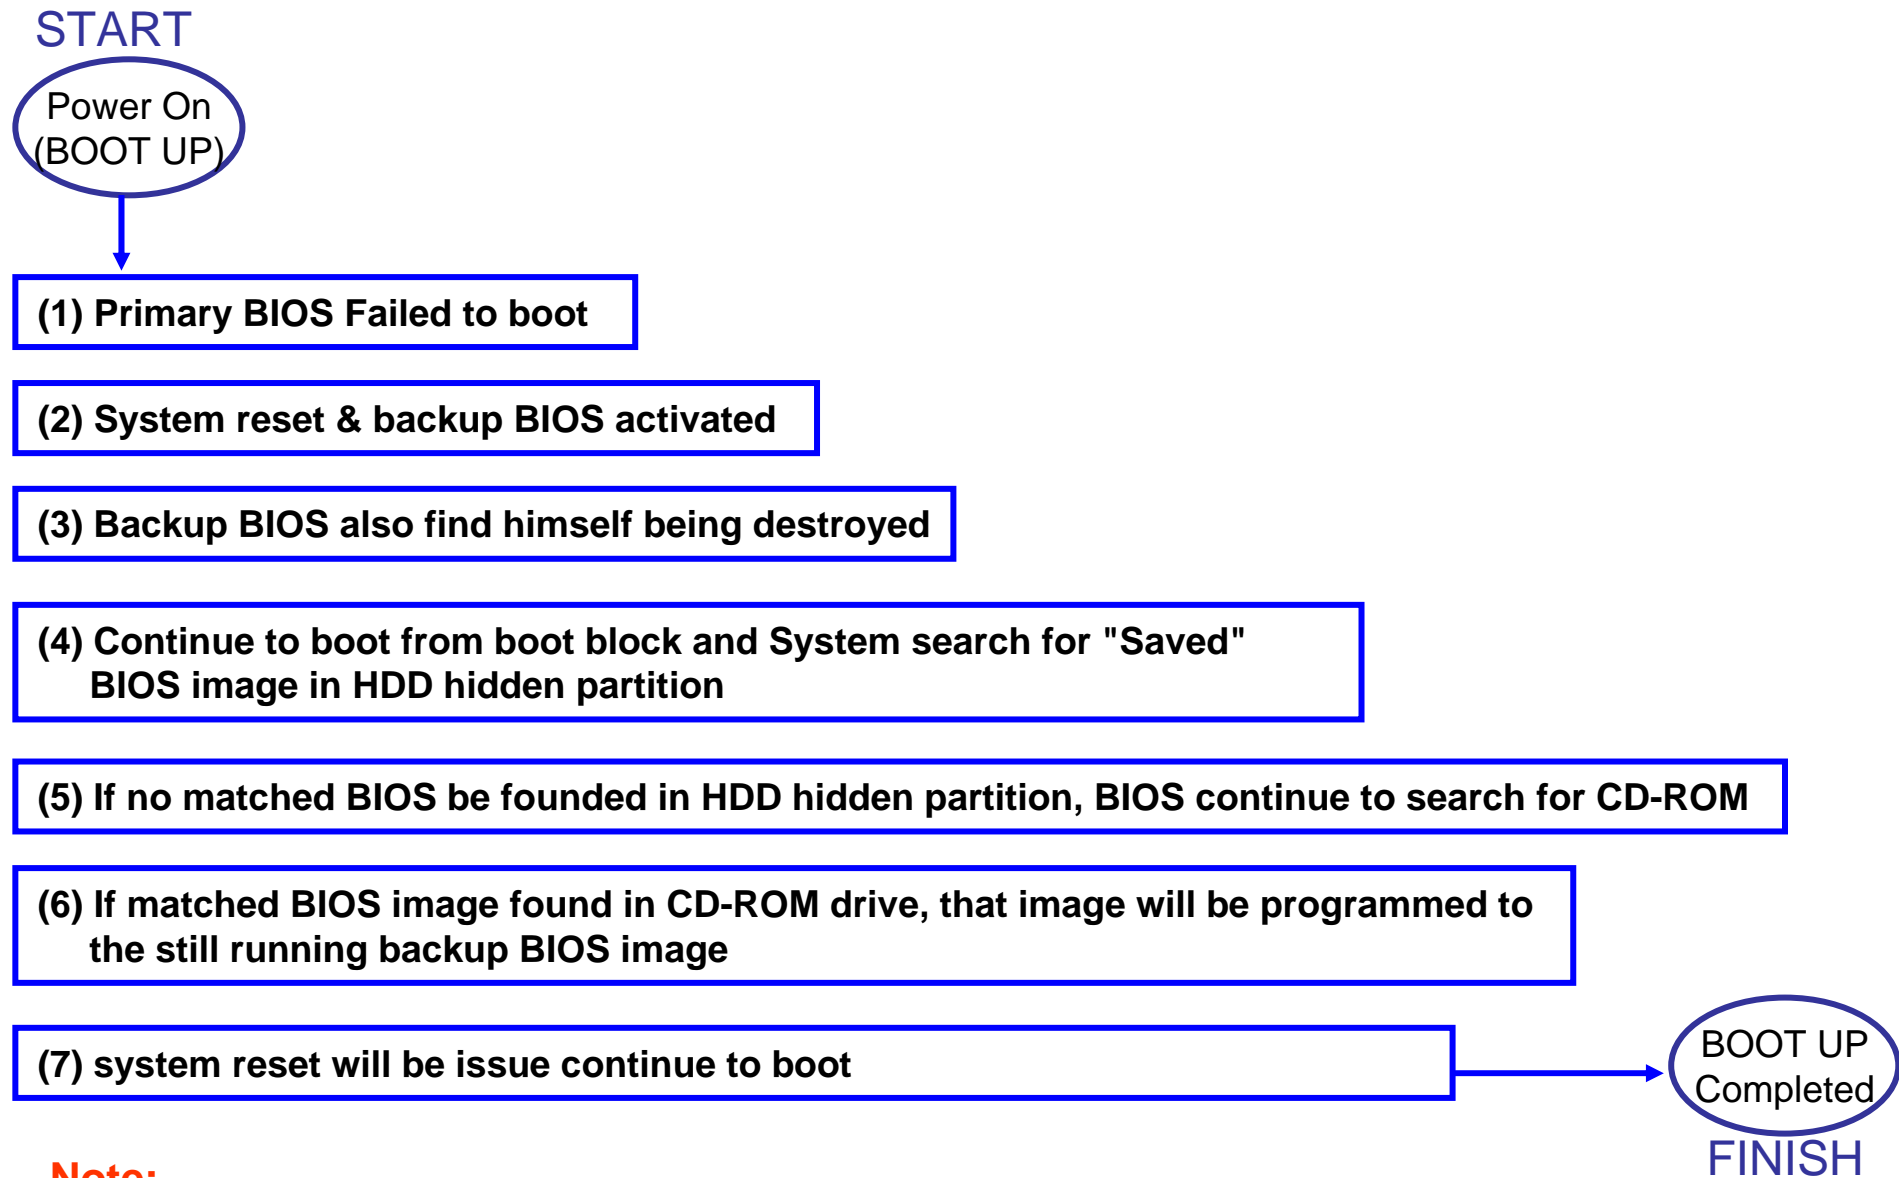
START

Power On (BOOT UP)

(1) Primary BIOS Failed to boot

(2) System reset & backup BIOS activated

(3) Backup BIOS also find himself being destroyed

(4) Continue to boot from boot block and System search for "Saved" BIOS image in HDD hidden partition

(5) If no matched BIOS be founded in HDD hidden partition, BIOS continue to search for CD-ROM

(6) If matched BIOS image found in CD-ROM drive, that image will be programmed to the still running backup BIOS image

(7) system reset will be issue continue to boot

BOOT UP Completed

FINISH

Note: